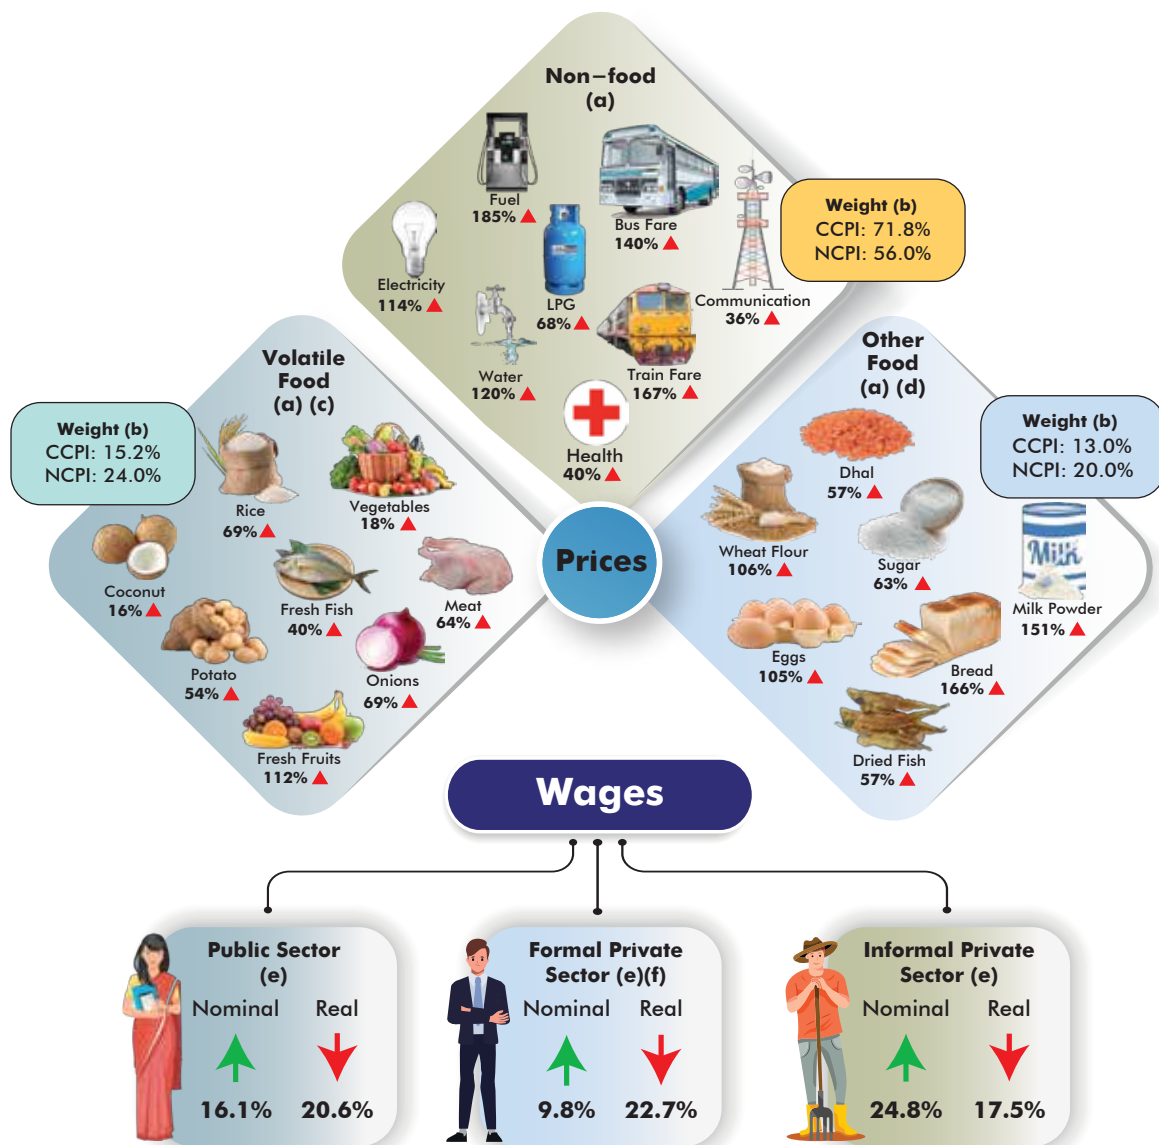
Non–food
(a)

Fuel
185%

Bus Fare
140%

Electricity
114%

LPG
68%

Communication
36%

Water
120%

Train Fare
167%

Health
40%

Weight (b)
CCPI: 71.8%
NCPI: 56.0%

Volatile Food
(a) (c)

Weight (b)
CCPI: 15.2%
NCPI: 24.0%

Rice
69%

Vegetables
18%

Coconut
16%

Fresh Fish
40%

Meat
64%

Potato
54%

Onions
69%

Fresh Fruits
112%

Prices

Other Food
(a) (d)

Weight (b)
CCPI: 13.0%
NCPI: 20.0%

Dhal
57%

Wheat Flour
106%

Sugar
63%

Milk

Milk Powder
151%

Eggs
105%

Bread
166%

Dried Fish
57%

Wages

Public Sector
(e)
Nominal Real
16.1% 20.6%

Formal Private Sector (e)(f)
Nominal Real
9.8% 22.7%

Informal Private Sector (e)
Nominal Real
24.8% 17.5%